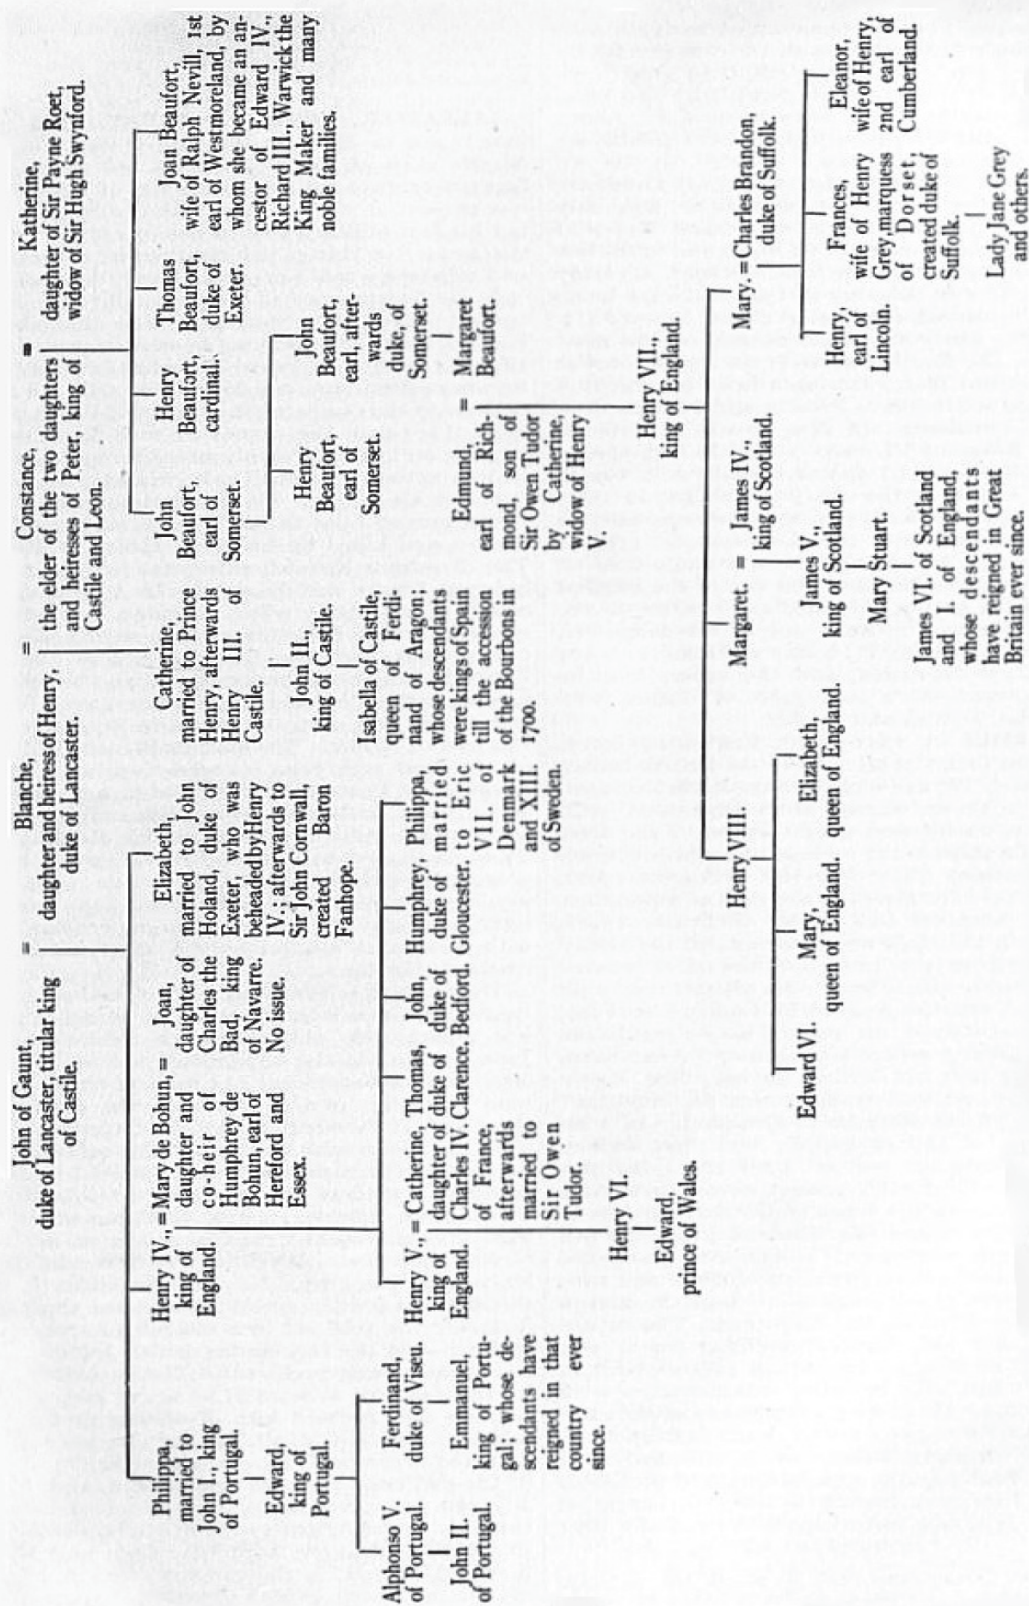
John of Gaunt, duke of Lancaster, titular king of Castile. = Blanche, daughter and heiress of Henry, duke of Lancaster. = Constance, the elder of the two daughters and heiresses of Peter, king of Castile and Leon. = Katherine, daughter of Sir Payne Roet, widow of Sir Hugh Swynford.

Philippa, married to John I., king of Portugal.

Edward, king of Portugal.

Alphonso V. of Portugal.

John II. of Portugal.

Ferdinand, duke of Viseu.

Emmanuel, king of Portugal; whose descendants have reigned in that country ever since.

Henry IV., king of England. = Mary de Bohun, daughter and co-heir of Humphrey de Bohun, earl of Hereford and Essex. = Joan, daughter of Charles the Bad, king of Navarre. No issue.

Henry V., king of England. = Catherine, daughter of Charles IV. of France, afterwards married to Sir Owen Tudor.

Henry VI.

Edward, prince of Wales.

Thomas, duke of Clarence.

John, duke of Bedford.

Humphrey, duke of Gloucester.

Philippa, married to Eric VII. of Denmark and XIII. of Sweden.

Elizabeth, married to John Holand, duke of Exeter, who was beheaded by Henry IV.; afterwards to Sir John Cornwall, created Baron Fanhope.

Catherine, married to Prince Henry, afterwards Henry III. of Castile.

John II., king of Castile.

Isabella of Castile, queen of Ferdinand of Aragon; whose descendants were kings of Spain till the accession of the Bourbons in 1700.

John Beaufort, earl of Somerset.

Henry Beaufort, cardinal.

Thomas Beaufort, duke of Exeter.

Joan Beaufort, wife of Ralph Nevill, 1st earl of Westmoreland, by whom she became an ancestor of Edward IV., Richard III., Warwick the King Maker and many noble families.

Henry Beaufort, earl of Somerset.

John Beaufort, earl, afterwards duke, of Somerset.

Edmund, earl of Richmond, son of Sir Owen Tudor by Catherine, widow of Henry V. = Margaret Beaufort.

Henry VII., king of England.

Henry VIII.

Edward VI.

Mary, queen of England.

Elizabeth, queen of England.

Margaret. = James IV., king of Scotland.

James V., king of Scotland.

Mary Stuart.

James VI. of Scotland and I. of England, whose descendants have reigned in Great Britain ever since.

Mary. = Charles Brandon, duke of Suffolk.

Henry, earl of Lincoln.

Frances, wife of Henry Grey, marquess of Dorset, created duke of Suffolk.

Lady Jane Grey and others.

Eleanor, wife of Henry, 2nd earl of Cumberland.